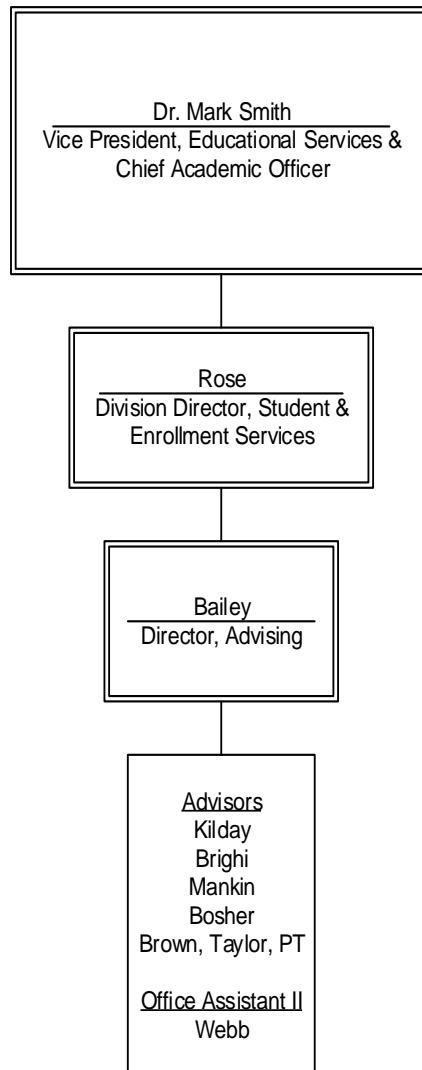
Dr. Mark Smith
Vice President, Educational Services & Chief Academic Officer

Rose
Division Director, Student & Enrollment Services

Bailey
Director, Advising

Advisors
Kilday
Brighi
Mankin
Bosher
Brown, Taylor, PT

Office Assistant II
Webb